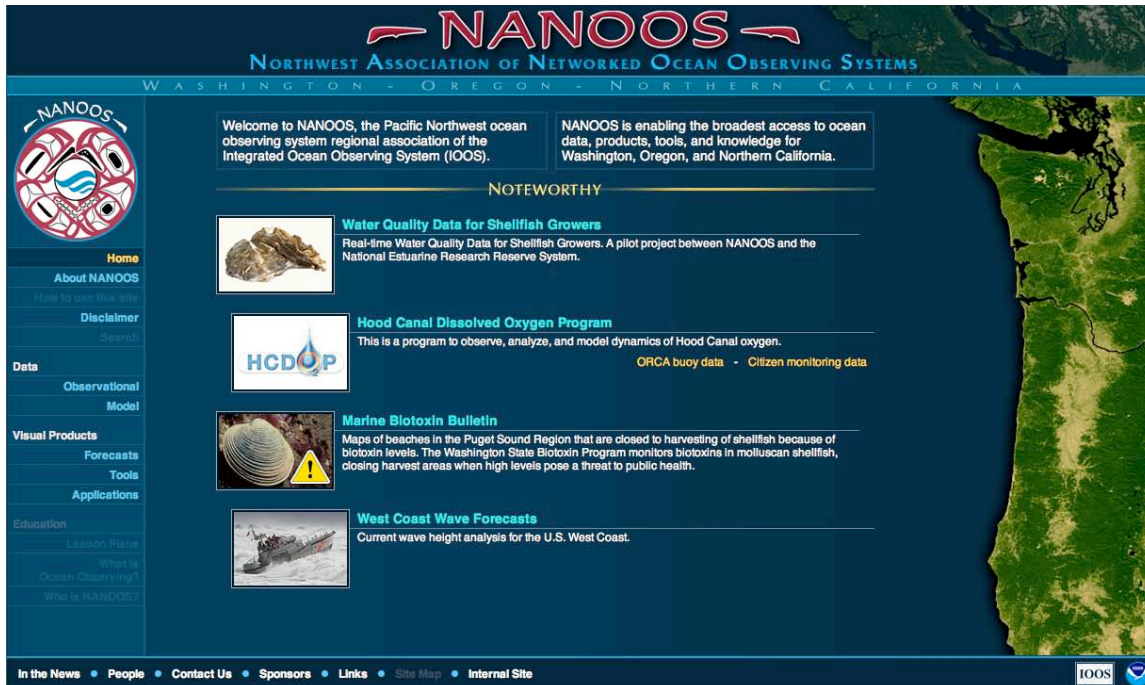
NANOOS
Northwest Association of Networked Ocean Observing Systems
Washington - Oregon - Northern California

NANOOS

Home
About NANOOS
How to use this site
Disclaimer
Search
Data
Observational
Model
Visual Products
Forecasts
Tools
Applications
Education
Lesson Plans
What is Ocean Observing?
Who is NANOOS?

Welcome to NANOOS, the Pacific Northwest ocean observing system regional association of the Integrated Ocean Observing System (IOOS).

NANOOS is enabling the broadest access to ocean data, products, tools, and knowledge for Washington, Oregon, and Northern California.

Noteworthy

Water Quality Data for Shellfish Growers
Real-time Water Quality Data for Shellfish Growers. A pilot project between NANOOS and the National Estuarine Research Reserve System.

HCDOP
Hood Canal Dissolved Oxygen Program
This is a program to observe, analyze, and model dynamics of Hood Canal oxygen.
ORCA buoy data - Citizen monitoring data

Marine Biotoxin Bulletin
Maps of beaches in the Puget Sound Region that are closed to harvesting of shellfish because of biotoxin levels. The Washington State Biotoxin Program monitors biotoxins in molluscan shellfish, closing harvest areas when high levels pose a threat to public health.

West Coast Wave Forecasts
Current wave height analysis for the U.S. West Coast.

In the News • People • Contact Us • Sponsors • Links • Site Map • Internal Site

IOOS